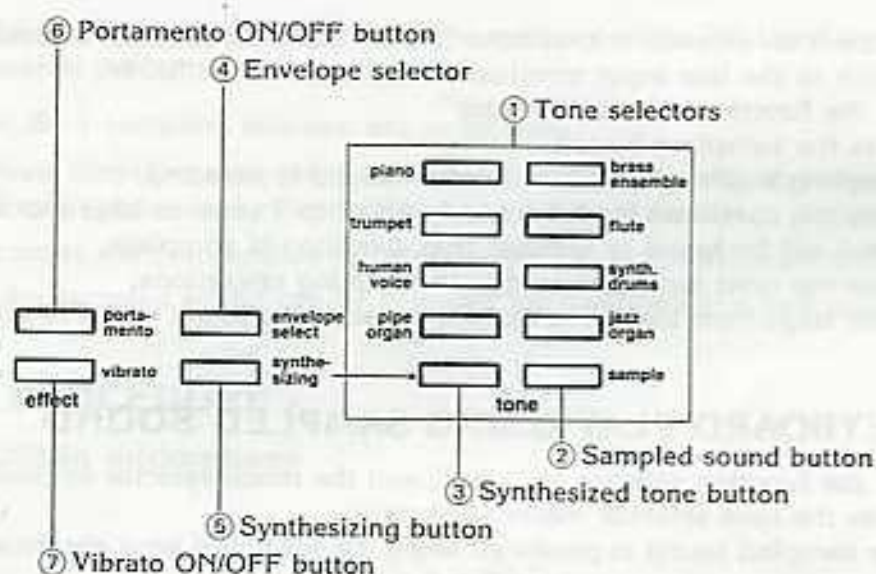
⑥ Portamento ON/OFF button

④ Envelope selector

① Tone selectors

piano

brass ensemble

trumpet

flute

human voice

synth. drums

pipe organ

jazz organ

sample

tone

portamento

vibrato

effect

envelope select

synthesizing

② Sampled sound button

③ Synthesized tone button

⑤ Synthesizing button

⑦ Vibrato ON/OFF button